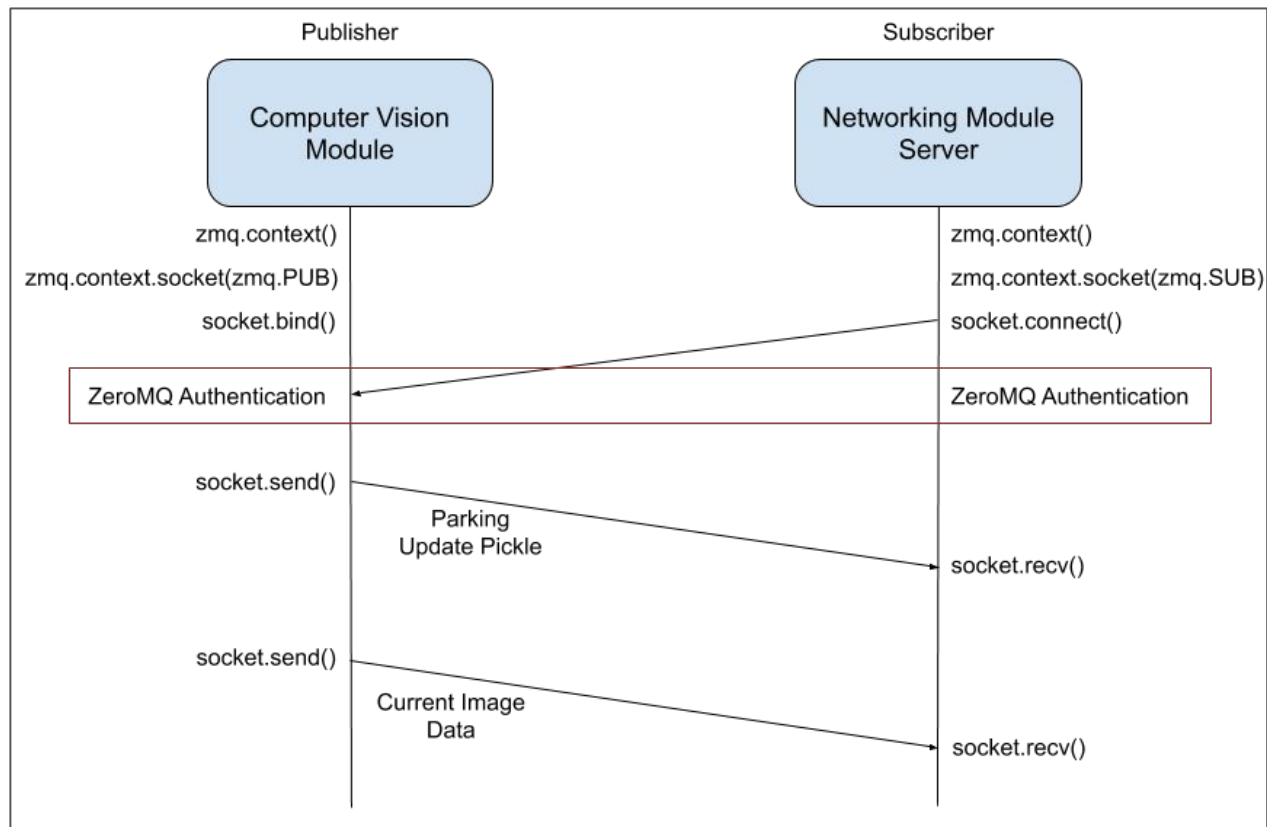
Publisher

Subscriber

Computer Vision Module

Networking Module Server

zmq.context()

zmq.context.socket(zmq.PUB)

socket.bind()

zmq.context()

zmq.context.socket(zmq.SUB)

socket.connect()

ZeroMQ Authentication

ZeroMQ Authentication

socket.send()

Parking Update Pickle

socket.recv()

socket.send()

Current Image Data

socket.recv()